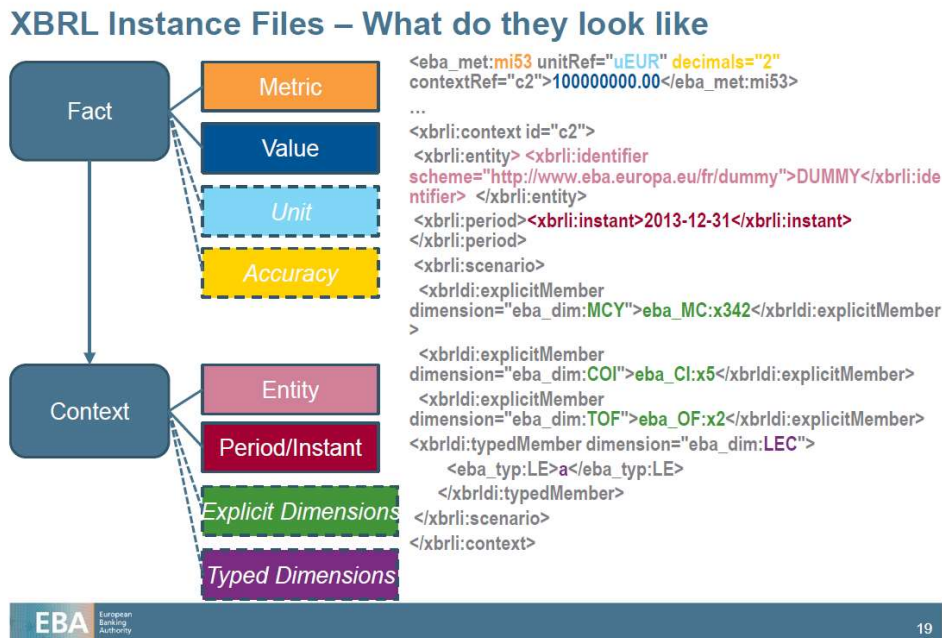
XBRL Instance Files – What do they look like

Fact

Metric

Value

Unit

Accuracy

Context

Entity

Period/Instant

Explicit Dimensions

Typed Dimensions

<eba_met:mi53 unitRef="uEUR" decimals="2" contextRef="c2">100000000.00</eba_met:mi53>

…

<xbrli:context id="c2">

<xbrli:entity> <xbrli:identifier scheme="http://www.eba.europa.eu/fr/dummy">DUMMY</xbrli:identifier> </xbrli:entity>

<xbrli:period><xbrli:instant>2013-12-31</xbrli:instant> </xbrli:period>

<xbrli:scenario>

<xbrldi:explicitMember dimension="eba_dim:MCY">eba_MC:x342</xbrldi:explicitMember>

<xbrldi:explicitMember dimension="eba_dim:COI">eba_CI:x5</xbrldi:explicitMember>

<xbrldi:explicitMember dimension="eba_dim:TOF">eba_OF:x2</xbrldi:explicitMember>

<xbrldi:typedMember dimension="eba_dim:LEC">

<eba_typ:LE>a</eba_typ:LE>

</xbrldi:typedMember>

</xbrli:scenario>

</xbrli:context>

EBA European Banking Authority

19